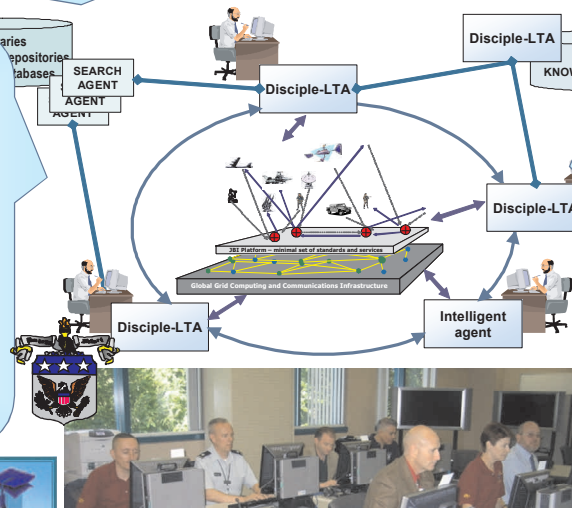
aries
epositories
atabases

SEARCH AGENT
AGENT
AGENT

Disciple-LTA

Disciple-LTA

KNOW

Disciple-LTA

JBI Platform – minimal set of standards and services

Global Grid Computing and Communications Infrastructure

Disciple-LTA

Intelligent agent